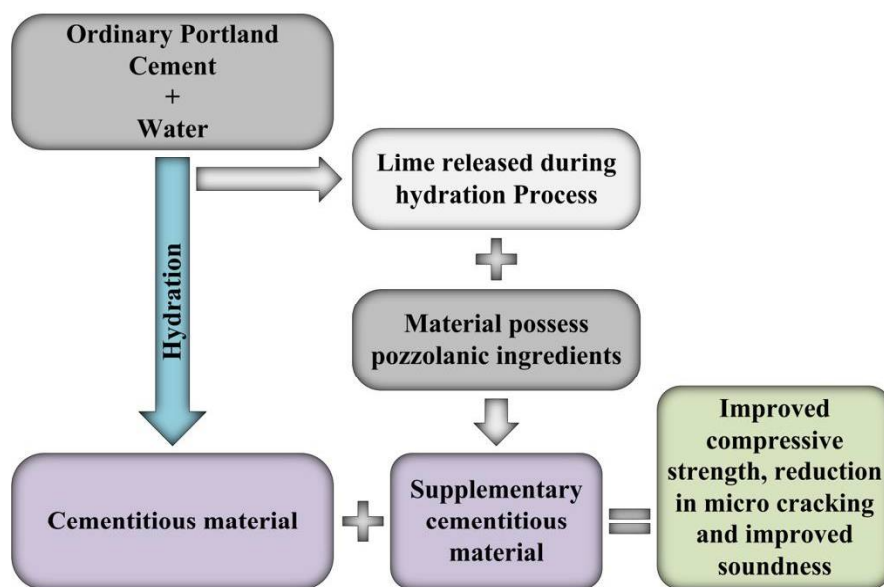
Ordinary Portland Cement
+
Water

Lime released during hydration Process

Hydration

Material possess pozzolanic ingredients

Cementitious material

Supplementary cementitious material

Improved compressive strength, reduction in micro cracking and improved soundness